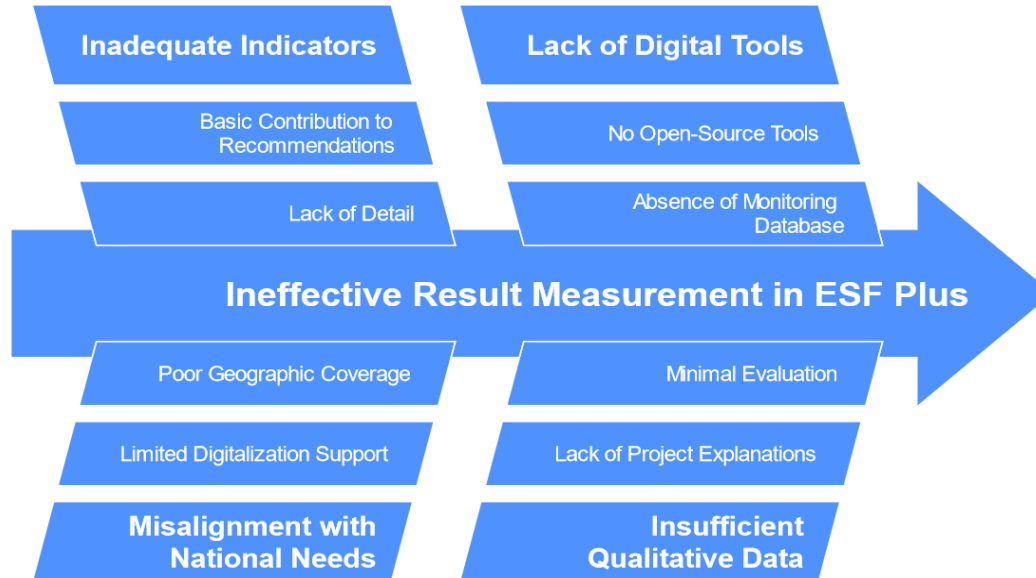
Inadequate Indicators

Basic Contribution to Recommendations

Lack of Detail

Lack of Digital Tools

No Open-Source Tools

Absence of Monitoring Database

Ineffective Result Measurement in ESF Plus

Poor Geographic Coverage

Limited Digitalization Support

Misalignment with National Needs

Minimal Evaluation

Lack of Project Explanations

Insufficient Qualitative Data